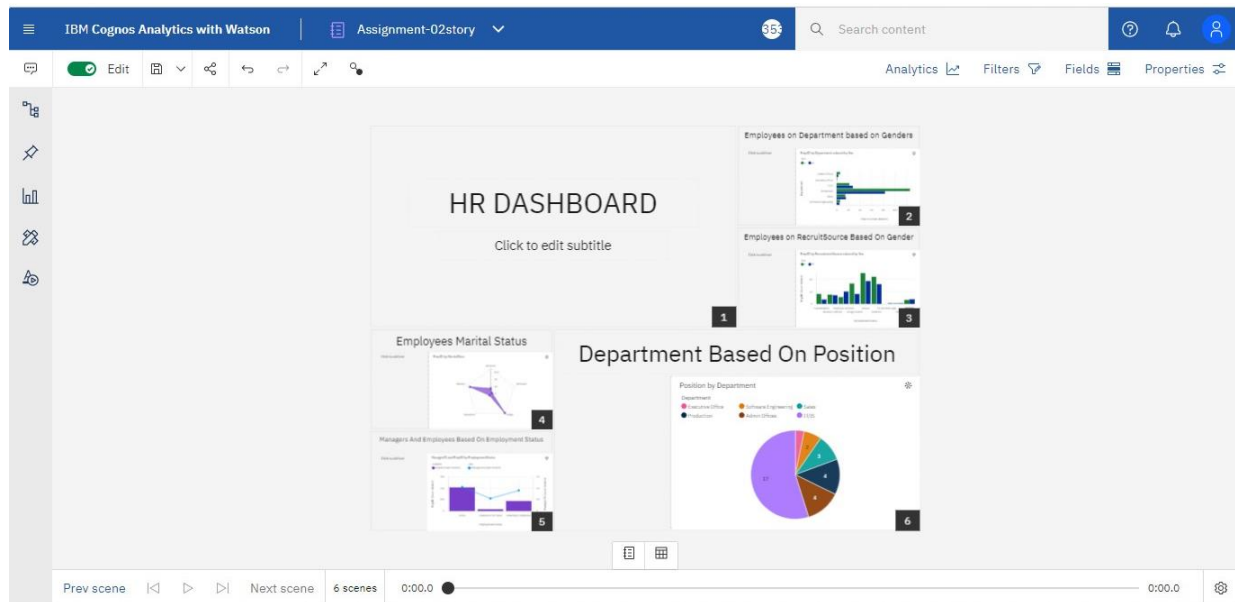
IBM Cognos Analytics with Watson
Assignment-02story
353
Search content

Edit
Analytics
Filters
Fields
Properties

HR DASHBOARD
Click to edit subtitle
1

Employees on Department based on Genders
2

Employees on RecruitSource Based On Gender
3

Employees Marital Status
4

Department Based On Position

Position by Department
Department
Executive Office
Software Engineering
Sales
Production
Admin Offices
IT/IS
27
4
6

Managers And Employees Based On Employment Status
5

Prev scene
Next scene
6 scenes
0:00.0
0:00.0